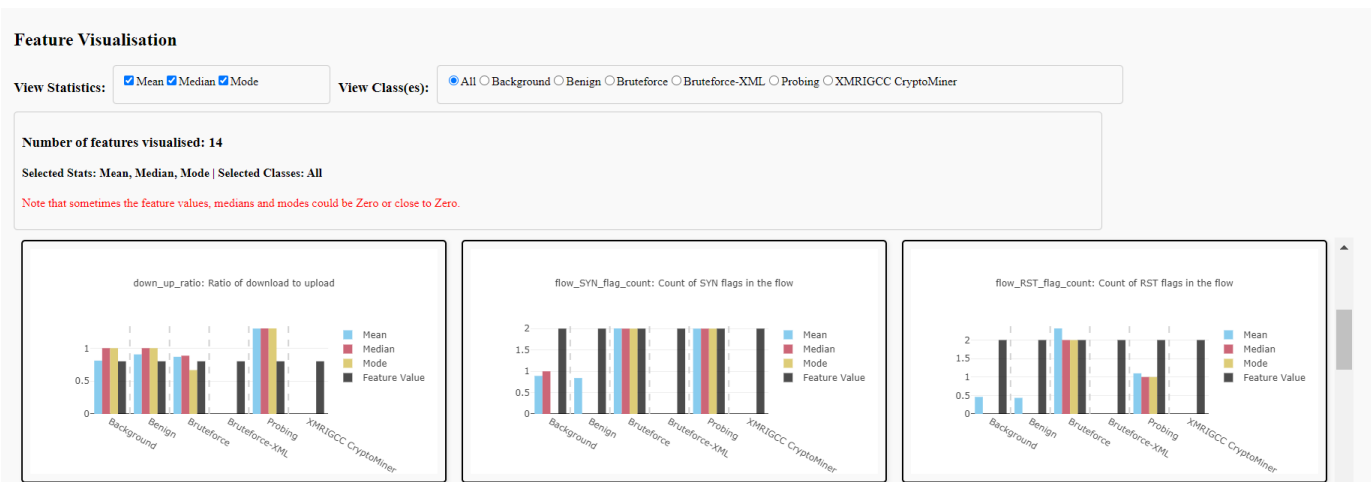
Feature Visualisation

View Statistics: Mean Median Mode

View Class(es): All Background Benign Bruteforce Bruteforce-XML Probing XMRIGCC CryptoMiner

Number of features visualised: 14

Selected Stats: Mean, Median, Mode | Selected Classes: All

Note that sometimes the feature values, medians and modes could be Zero or close to Zero.

down_up_ratio: Ratio of download to upload

1
0.5
0

Background
Benign
Bruteforce
Bruteforce-XML
Probing
XMRIGCC CryptoMiner

Mean
Median
Mode
Feature Value

flow_SYN_flag_count: Count of SYN flags in the flow

2
1.5
1
0.5
0

Background
Benign
Bruteforce
Bruteforce-XML
Probing
XMRIGCC CryptoMiner

Mean
Median
Mode
Feature Value

flow_RST_flag_count: Count of RST flags in the flow

2
1.5
1
0.5
0

Background
Benign
Bruteforce
Bruteforce-XML
Probing
XMRIGCC CryptoMiner

Mean
Median
Mode
Feature Value